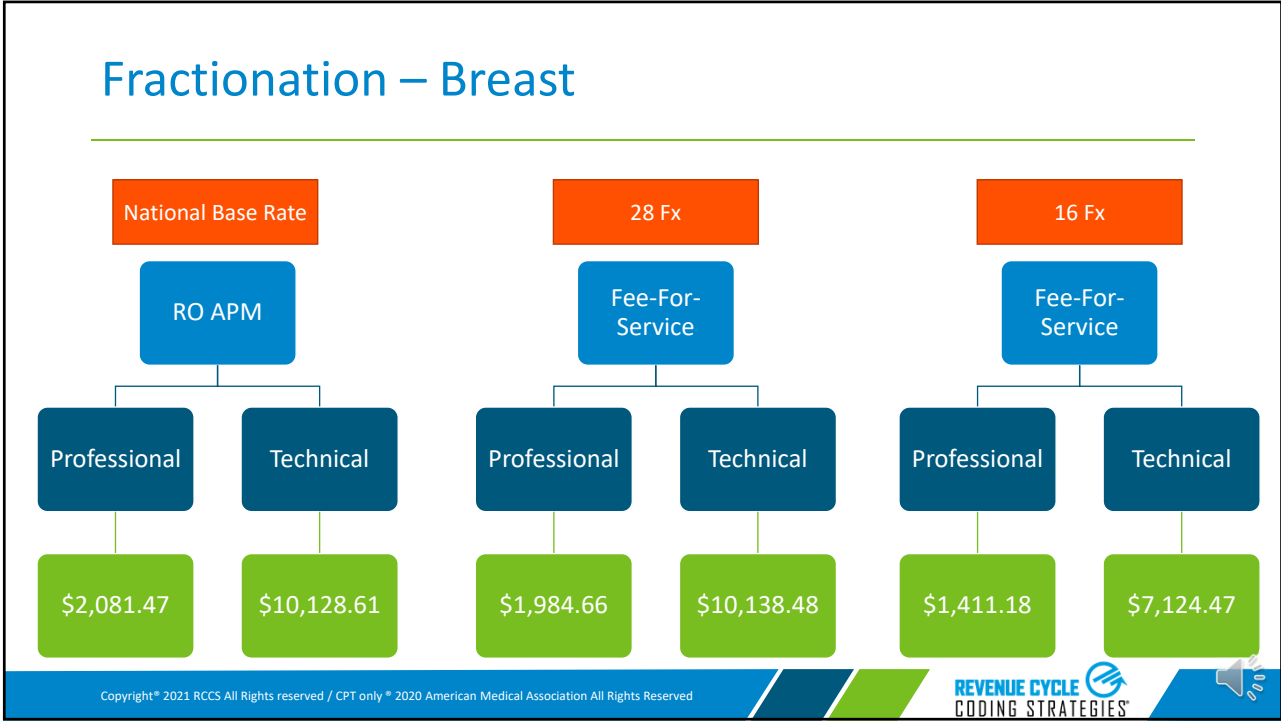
Fractionation – Breast

National Base Rate

RO APM

Professional

Technical

\$2,081.47

\$10,128.61

28 Fx

Fee-For-Service

Professional

Technical

\$1,984.66

\$10,138.48

16 Fx

Fee-For-Service

Professional

Technical

\$1,411.18

\$7,124.47

Copyright® 2021 RCCS All Rights reserved / CPT only ® 2020 American Medical Association All Rights Reserved

REVENUE CYCLE CODING STRATEGIES®